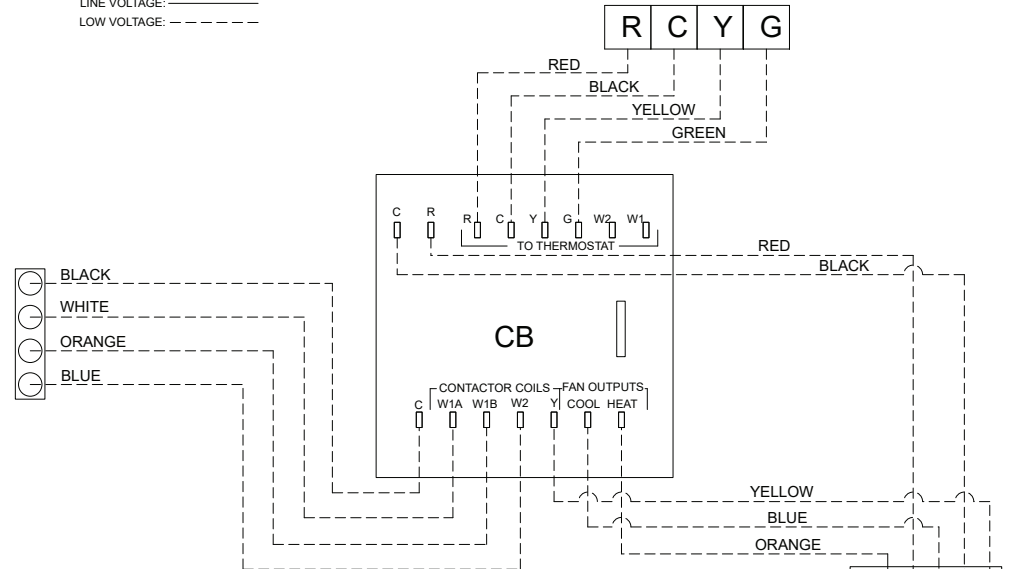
LINE VOLTAGE:
LOW VOLTAGE:

R C Y G

RED
BLACK
YELLOW
GREEN

C R R C Y G W2 W1
TO THERMOSTAT
RED
BLACK

BLACK
WHITE
ORANGE
BLUE

CB

CONTACTOR COILS FAN OUTPUTS
C W1A W1B W2 Y COOL HEAT

YELLOW
BLUE
ORANGE